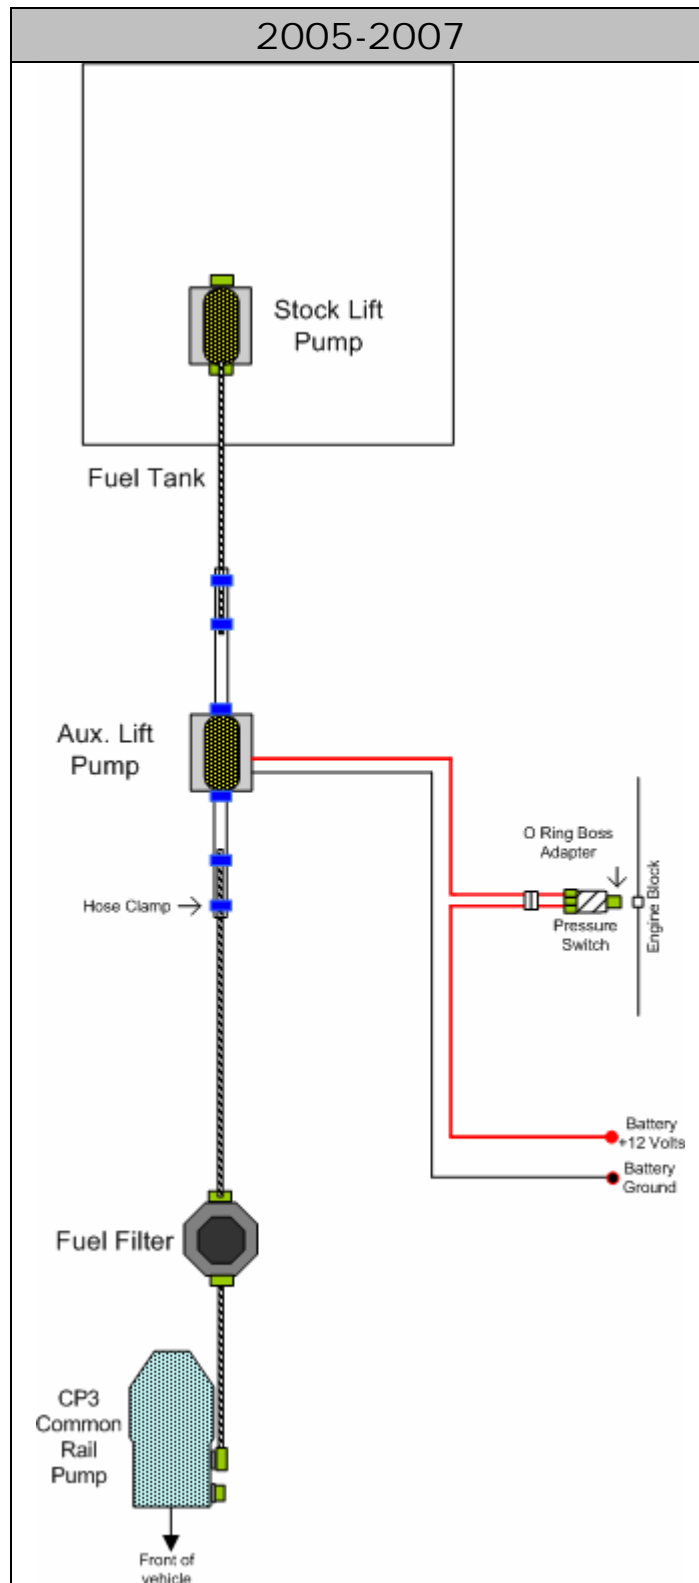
2005-2007

Stock Lift Pump

Fuel Tank

Aux. Lift Pump

O Ring Boss Adapter

Engine Block

Hose Clamp

Pressure Switch

Battery +12 Volts

Battery Ground

Fuel Filter

CP3 Common Rail Pump

Front of vehicle